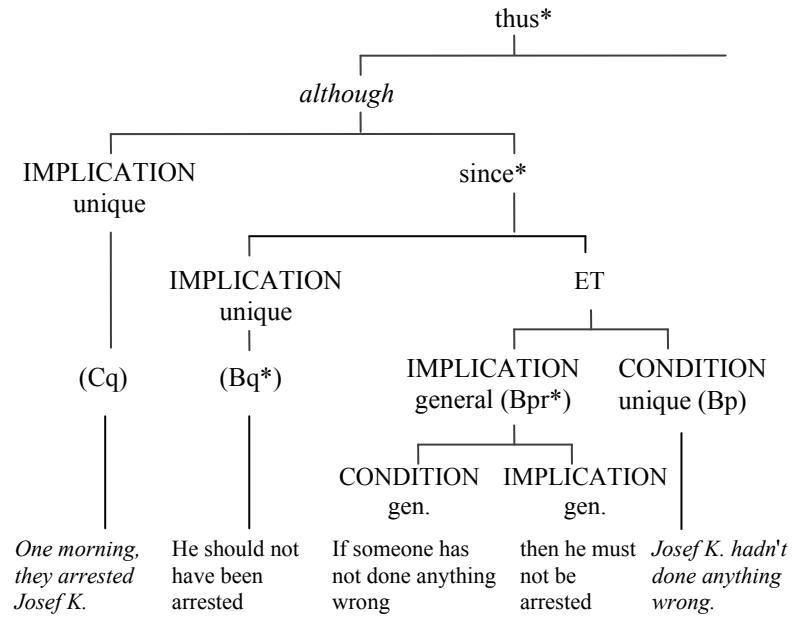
thus*

although

IMPLICATION unique

since*

IMPLICATION unique

ET

IMPLICATION general (Bpr*)

CONDITION unique (Bp)

(Cq)

(Bq*)

CONDITION gen.

IMPLICATION gen.

One morning, they arrested Josef K.

He should not have been arrested

If someone has not done anything wrong

then he must not be arrested

Josef K. hadn't done anything wrong.